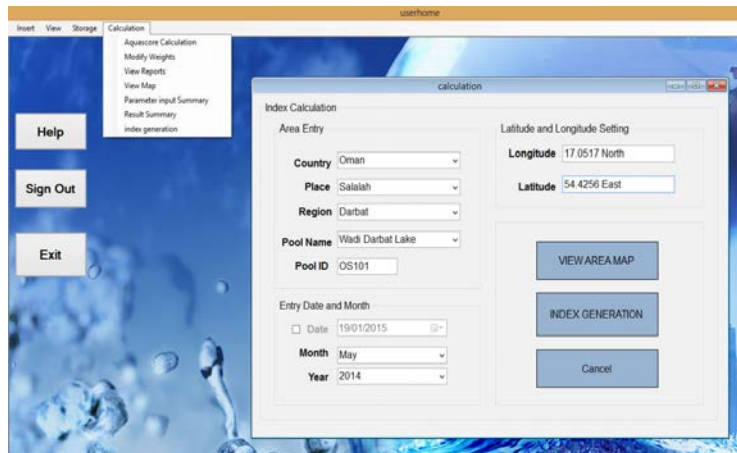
userhome

Insert View Storage Calculation

Aquascore Calculation
Modify Weights
View Reports
View Map
Parameter input Summary
Result Summary
index generation

Help

Sign Out

Exit

calculation

Index Calculation

Area Entry

Country Oman

Place Salalah

Region Darbat

Pool Name Wadi Darbat Lake

Pool ID OS101

Entry Date and Month

Date 19/01/2015

Month May

Year 2014

Latitude and Longitude Setting

Longitude 17.0517 North

Latitude 54.4256 East

VIEW AREA MAP

INDEX GENERATION

Cancel